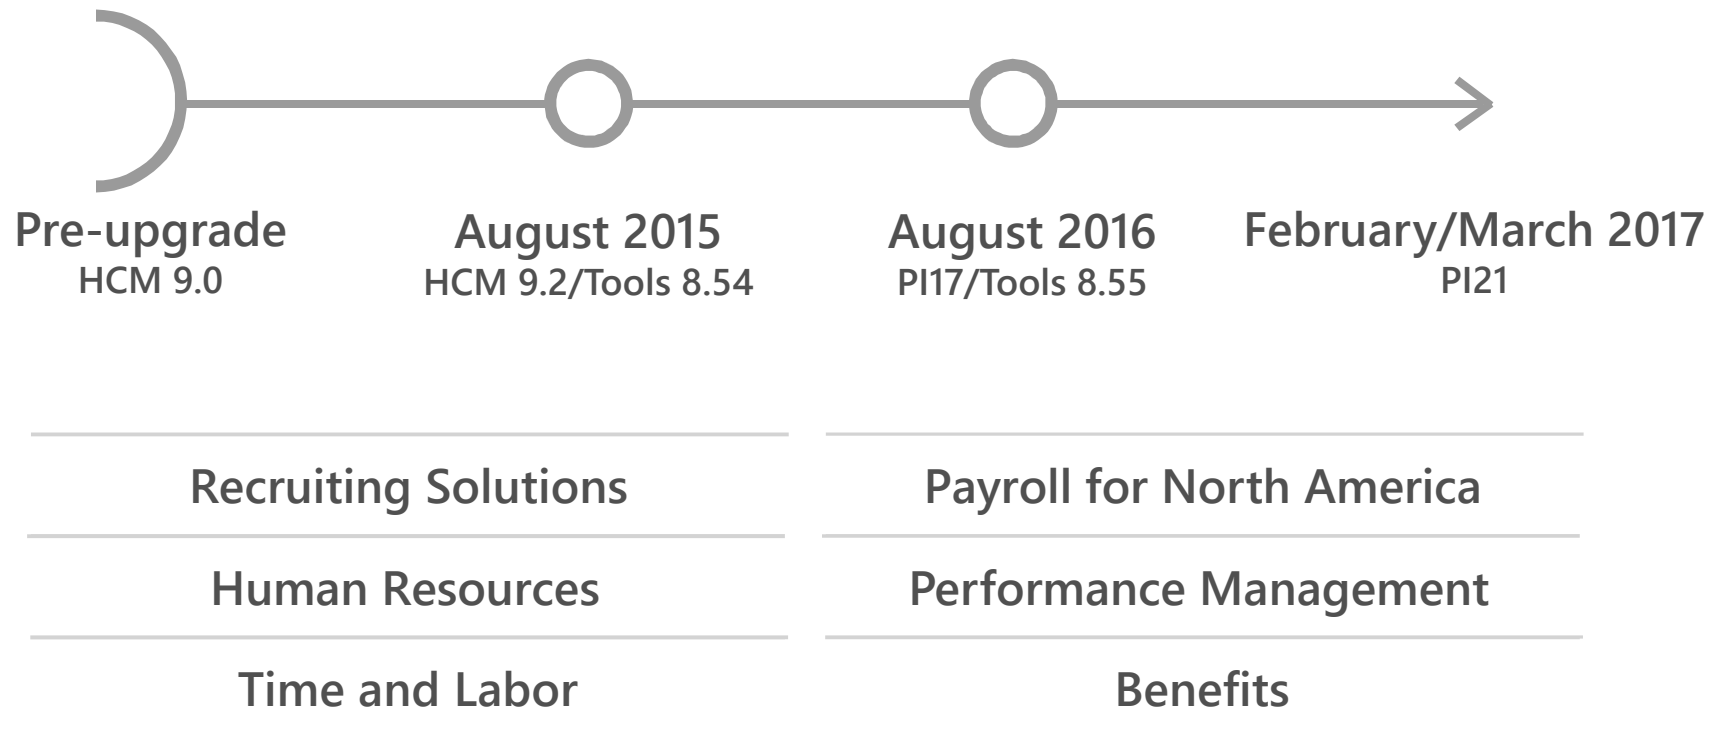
Pre-upgrade
HCM 9.0

August 2015
HCM 9.2/Tools 8.54

August 2016
PI17/Tools 8.55

February/March 2017
PI21

Recruiting Solutions

Human Resources

Time and Labor

Payroll for North America

Performance Management

Benefits